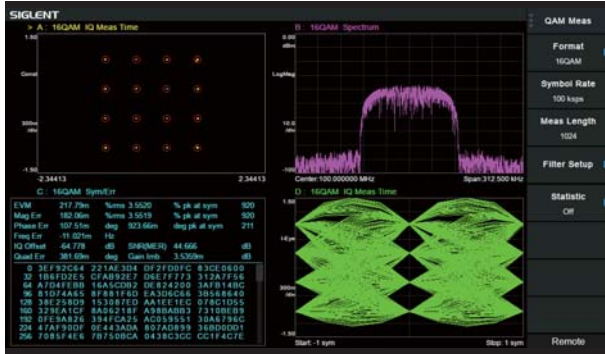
SIGLENT

A : 16QAM IQ Meas Time

1.50

Const

300m /div

-1.50

-2.34413

2.34413

B : 16QAM Spectrum

0.00 dBm

LogMag

10.0 dB/div

-100

Center 100.000000 MHz

Span 312.500 kHz

C : 16QAM Sym/Err

| EVM | 217.79m | %rms | 3.5520 | % pk at sym | 920 |
|---|---|---|---|---|---|
| Mag Err | 182.06m | %rms | 3.5519 | % pk at sym | 920 |
| Phase Err | 107.51m | deg | 923.66m | deg pk at sym | 211 |
| Freq Err | -11.021m | Hz | | | |
| IQ Offset | -64.778 | dB | SNR(MER) | 44.666 | dB |
| Quad Err | 381.69m | deg | Gain Imb | 3.5359m | dB |

0 3EF92C64 221AE3D4 DF2FD0FC 83CE0600
32 1B6FD2E5 CFAB92E7 D9E7F773 312A7F56
64 A7D4FEBB 16A5CDB2 DE824200 3AFB14BC
96 B1D74A65 9EFB1F82 EA3D6C66 3B5686AD
128 3BE25BD9 153087ED AA1EE1EC 078C1D55
160 329EA1CF 8A06218F A98BABB3 73108EB9
192 0FE9A826 394FCA25 AC059551 30A6796C
224 47AF90DF 0E443ADA 807AD899 368D0DD1
256 7085F4E6 7B7508CA 0438C3CC CC1F4C7E

D : 16QAM IQ Meas Time

1.50

I-Eye

300m /div

-1.50

Start -1 sym

Stop 1 sym

QAM Meas

Format
16QAM

Symbol Rate
100 ksps

Meas Length
1024

Filter Setup

Statistic
Off

Remote